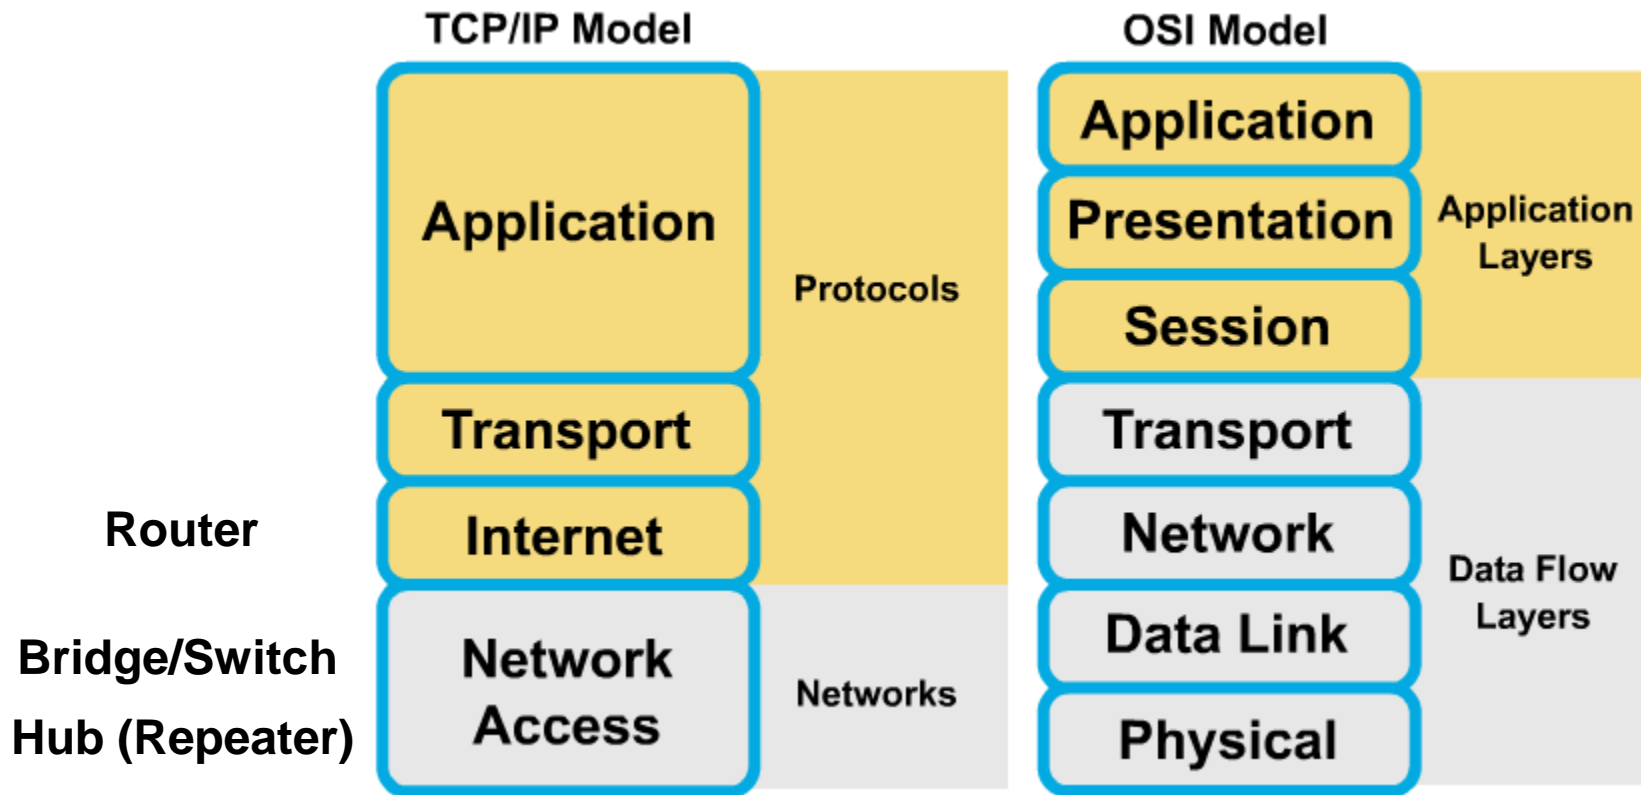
TCP/IP Model

Application

Transport

Internet

Network Access

Protocols

Networks

Router

Bridge/Switch

Hub (Repeater)

OSI Model

Application

Presentation

Session

Transport

Network

Data Link

Physical

Application Layers

Data Flow Layers